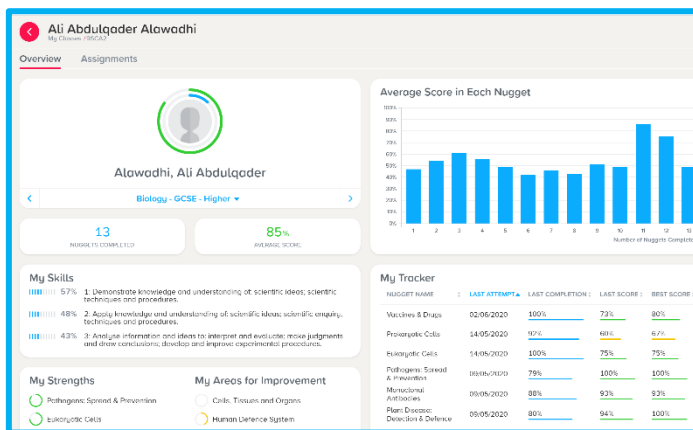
Ali Abdulqader Alawadhi
My Classes / 9SCA?

Overview Assignments

Alawadhi, Ali Abdulqader

Biology - GCSE - Higher

13
NUGGETS COMPLETED

85%
AVERAGE SCORE

Average Score in Each Nugget

100%
90%
80%
70%
60%
50%
40%
30%
20%
10%
0%

1 2 3 4 5 6 7 8 9 10 11 12 13

Number of Nuggets Complete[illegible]

My Skills

57% 1: Demonstrate knowledge and understanding of: scientific ideas; scientific techniques and procedures.

48% 2: Apply knowledge and understanding of scientific ideas; scientific enquiry, techniques and procedures.

43% 3: Analyse information and ideas to: interpret and evaluate; make judgments and draw conclusions; develop and improve experimental procedures.

My Tracker

| NUGGET NAME | LAST ATTEMPT | LAST COMPLETION | LAST SCORE | BEST SCORE |
|---|---|---|---|---|
| Vaccines & Drugs | 02/06/2020 | 100% | 73% | 80% |
| Prokaryotic Cells | 14/05/2020 | 97% | 60% | 67% |
| Eukaryotic Cells | 14/05/2020 | 100% | 75% | 75% |
| Pathogens: Spread & Prevention | 14/05/2020 | 79% | 100% | 100% |
| Monoclonal Antibodies | 09/05/2020 | 88% | 93% | 93% |
| Plant Disease: Detection & Defence | 09/05/2020 | 80% | 94% | 100% |

My Strengths

Pathogens: Spread & Prevention
Eukaryotic Cells

My Areas for Improvement

Cells, Tissues and Organs
Human Defence System